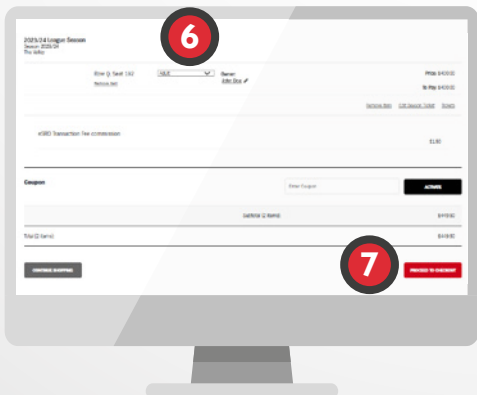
6

2023/24 League Season
Season 2023/24
The Valley

Elite Q: Seat 1A | SALE
Remove item

Owner:
Edit Seat

Price: £400.00
To Pay: £400.00

Remove item | Edit Season Ticket | Details

eSRO Transaction Fee commission

£1.50

Coupon

Enter Coupon

ACTIVATE

Subtotal (2 items)

£410.50

Total (2 items)

£410.50

CONTINUE SHOPPING

7

PROCEED TO CHECKOUT